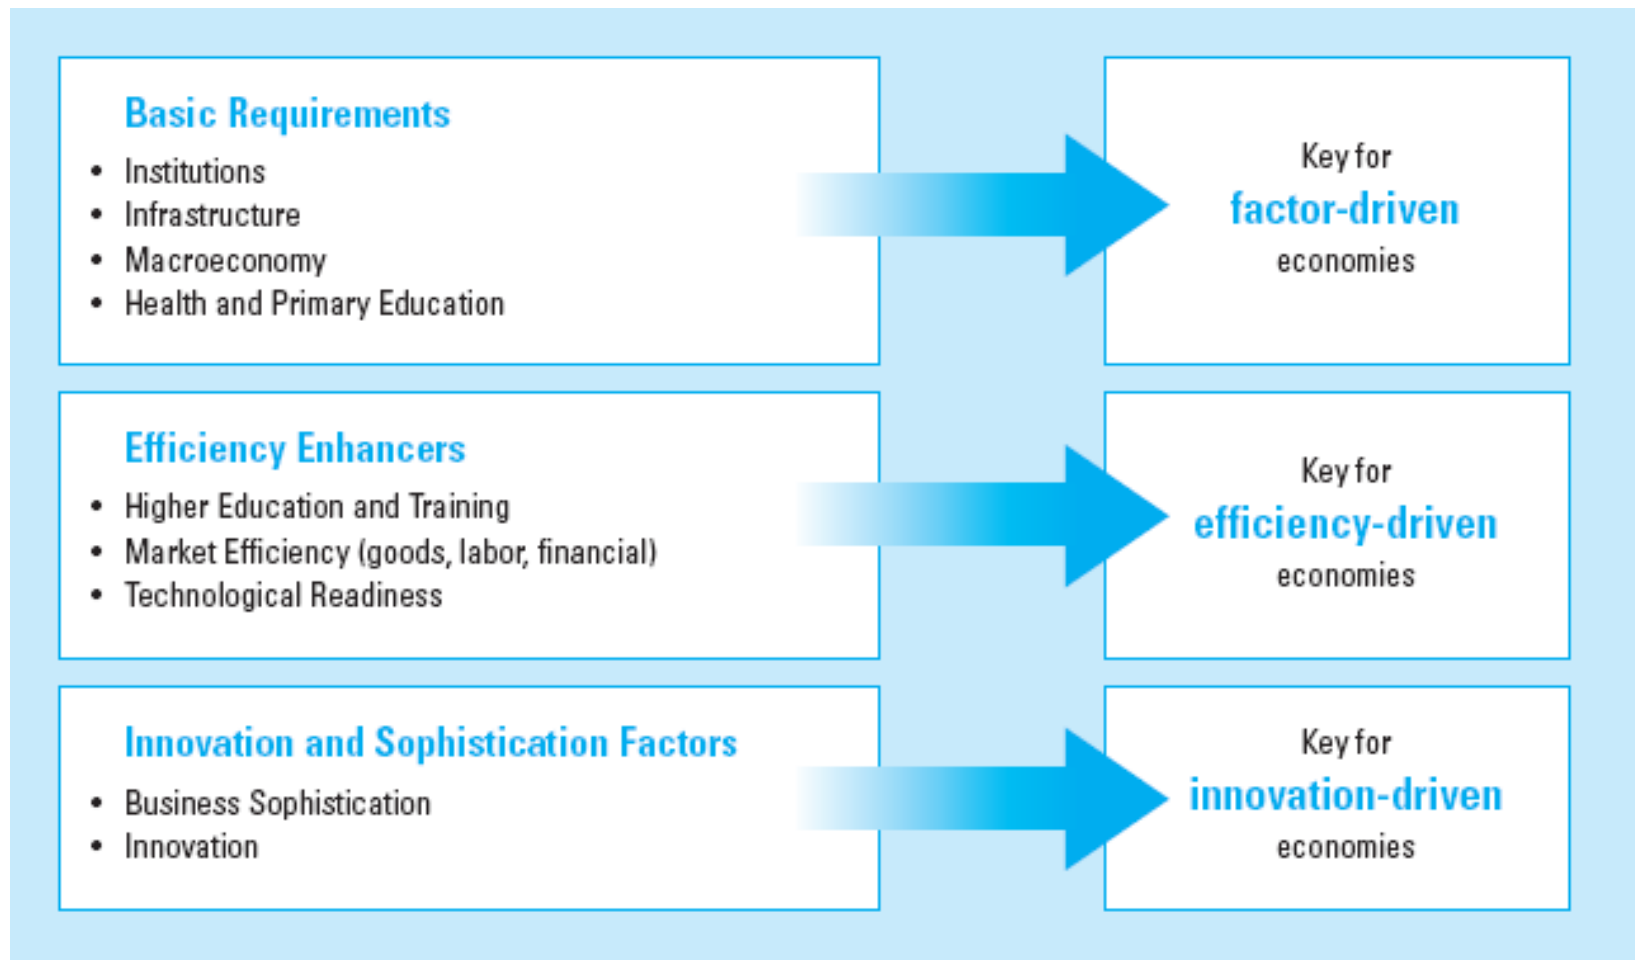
Basic Requirements
- Institutions
- Infrastructure
- Macroeconomy
- Health and Primary Education

Key for
factor-driven
economies

Efficiency Enhancers
- Higher Education and Training
- Market Efficiency (goods, labor, financial)
- Technological Readiness

Key for
efficiency-driven
economies

Innovation and Sophistication Factors
- Business Sophistication
- Innovation

Key for
innovation-driven
economies